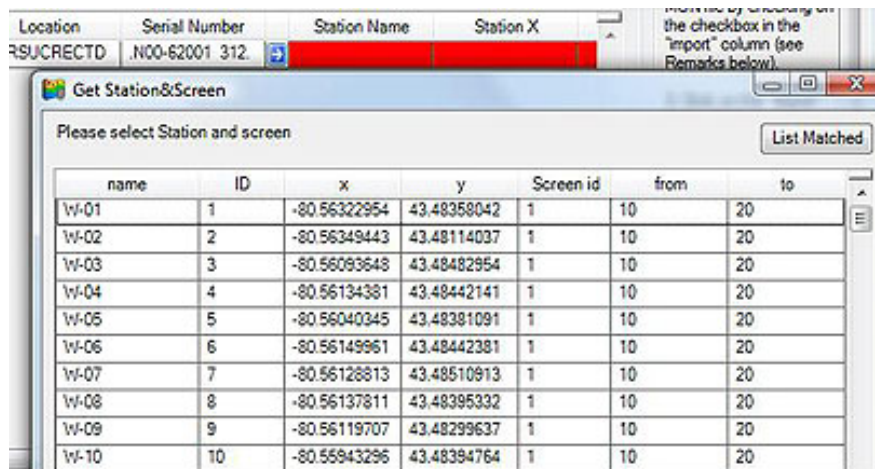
| Location | Serial Number | Station Name | Station X |
|---|---|---|---|
| RSUCRECTD | .N00-62001 312. | | |

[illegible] the checkbox in the "import" column (see Remarks below).

Get Station&Screen

Please select Station and screen

List Matched

| name | ID | x | y | Screen id | from | to |
|---|---|---|---|---|---|---|
| W-01 | 1 | -80.56322954 | 43.48358042 | 1 | 10 | 20 |
| W-02 | 2 | -80.56349443 | 43.48114037 | 1 | 10 | 20 |
| W-03 | 3 | -80.56093648 | 43.48482954 | 1 | 10 | 20 |
| W-04 | 4 | -80.56134381 | 43.48442141 | 1 | 10 | 20 |
| W-05 | 5 | -80.56040345 | 43.48381091 | 1 | 10 | 20 |
| W-06 | 6 | -80.56149961 | 43.48442381 | 1 | 10 | 20 |
| W-07 | 7 | -80.56128813 | 43.48510913 | 1 | 10 | 20 |
| W-08 | 8 | -80.56137811 | 43.48395332 | 1 | 10 | 20 |
| W-09 | 9 | -80.56119707 | 43.48299637 | 1 | 10 | 20 |
| W-10 | 10 | -80.55943296 | 43.48394764 | 1 | 10 | 20 |